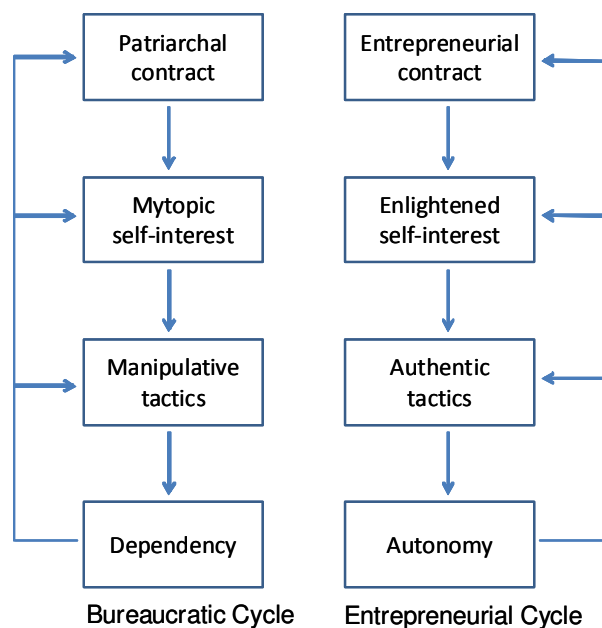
Patriarchal contract

Mytopic self-interest

Manipulative tactics

Dependency

Bureaucratic Cycle

Entrepreneurial contract

Enlightened self-interest

Authentic tactics

Autonomy

Entrepreneurial Cycle